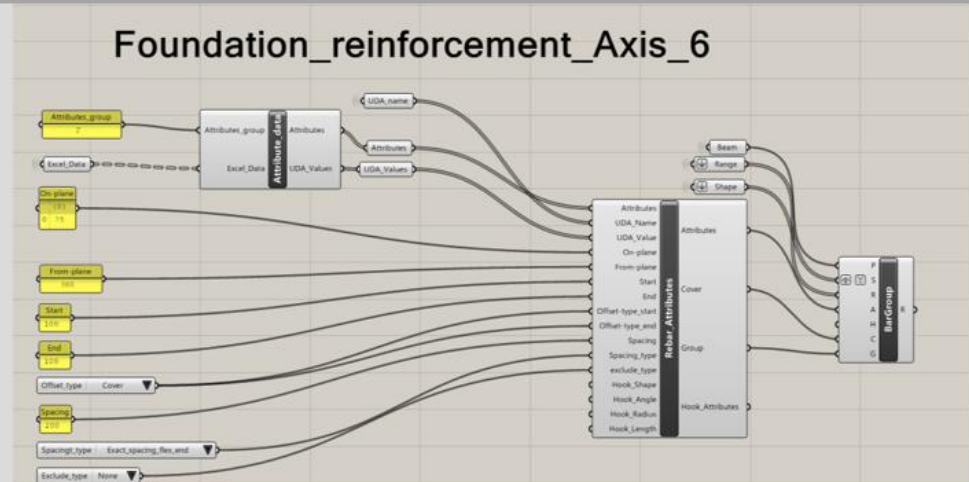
Foundation_reinforcement_Axis_6

Attributes_group
7

Excel_Data

On-plane
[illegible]
0 75

From-plane
300

Start
100

End
100

Offset_type Cover

Spacing
200

Spacingt_type Exact_spacing_flex_end

Exclude_type None

Attributes_group
Excel_Data
Attribute_data
Attributes
UDA_Values

UDA_name
Attributes
UDA_Values

Attributes
UDA_Name
UDA_Value
On-plane
From-plane
Start
End
Offset-type_start
Offset-type_end
Spacing
Spacing_type
exclude_type
Hook_Shape
Hook_Angle
Hook_Radius
Hook_Length
Rebar_Attributes
Attributes
Cover
Group
Hook_Attributes

Beam
Range
Shape

P
S
R
A
H
C
G
BarGroup
R